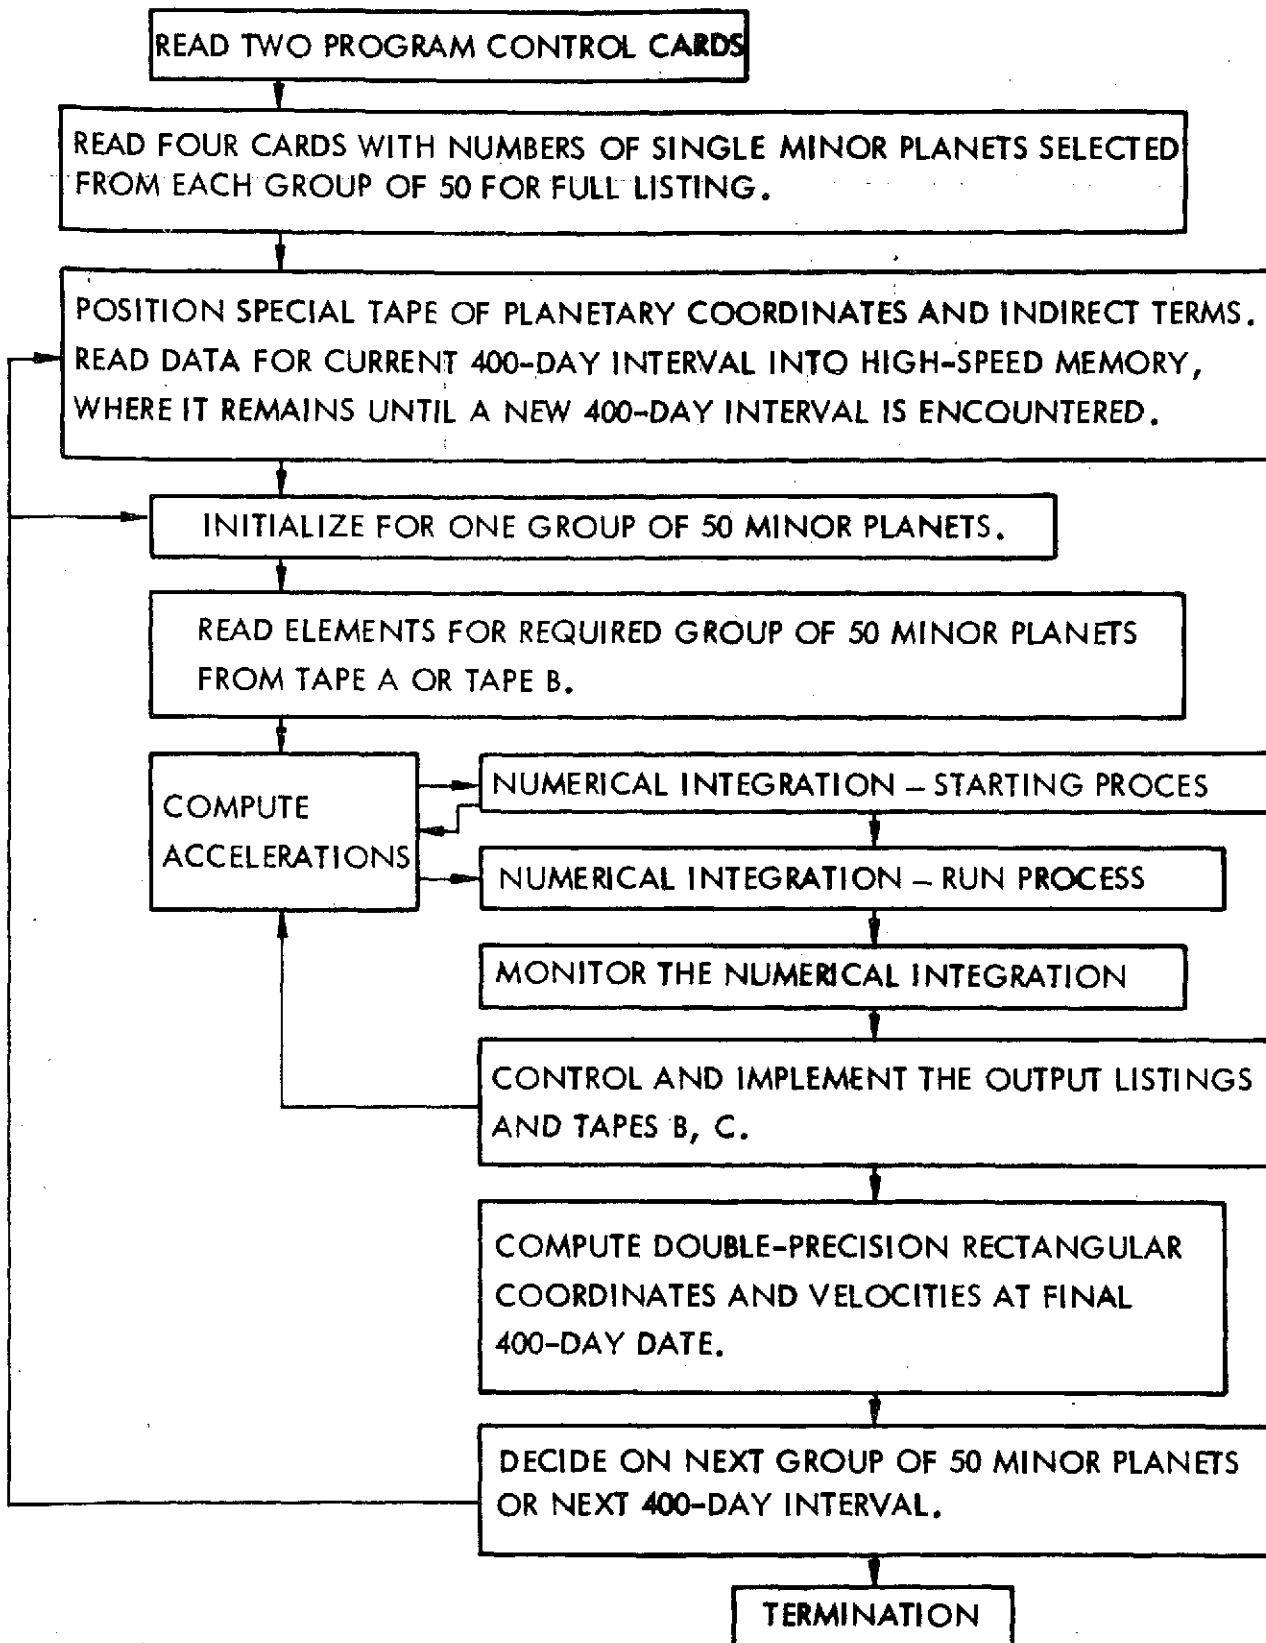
READ TWO PROGRAM CONTROL CARDS

READ FOUR CARDS WITH NUMBERS OF SINGLE MINOR PLANETS SELECTED FROM EACH GROUP OF 50 FOR FULL LISTING.

POSITION SPECIAL TAPE OF PLANETARY COORDINATES AND INDIRECT TERMS. READ DATA FOR CURRENT 400-DAY INTERVAL INTO HIGH-SPEED MEMORY, WHERE IT REMAINS UNTIL A NEW 400-DAY INTERVAL IS ENCOUNTERED.

INITIALIZE FOR ONE GROUP OF 50 MINOR PLANETS.

READ ELEMENTS FOR REQUIRED GROUP OF 50 MINOR PLANETS FROM TAPE A OR TAPE B.

COMPUTE ACCELERATIONS

NUMERICAL INTEGRATION – STARTING PROCES

NUMERICAL INTEGRATION – RUN PROCESS

MONITOR THE NUMERICAL INTEGRATION

CONTROL AND IMPLEMENT THE OUTPUT LISTINGS AND TAPES B, C.

COMPUTE DOUBLE-PRECISION RECTANGULAR COORDINATES AND VELOCITIES AT FINAL 400-DAY DATE.

DECIDE ON NEXT GROUP OF 50 MINOR PLANETS OR NEXT 400-DAY INTERVAL.

TERMINATION